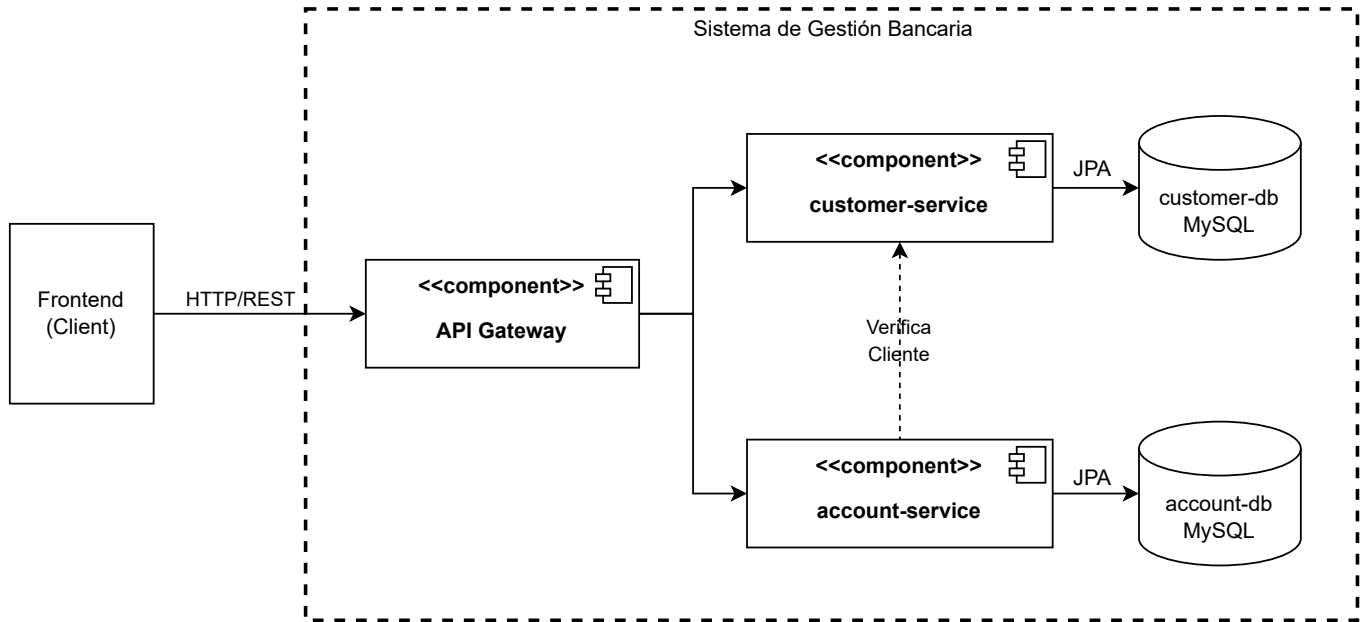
Sistema de Gestión Bancaria

Frontend
(Client)

HTTP/REST

<<component>>
API Gateway

<<component>>
customer-service

JPA

customer-db
MySQL

Verifica
Cliente

<<component>>
account-service

JPA

account-db
MySQL